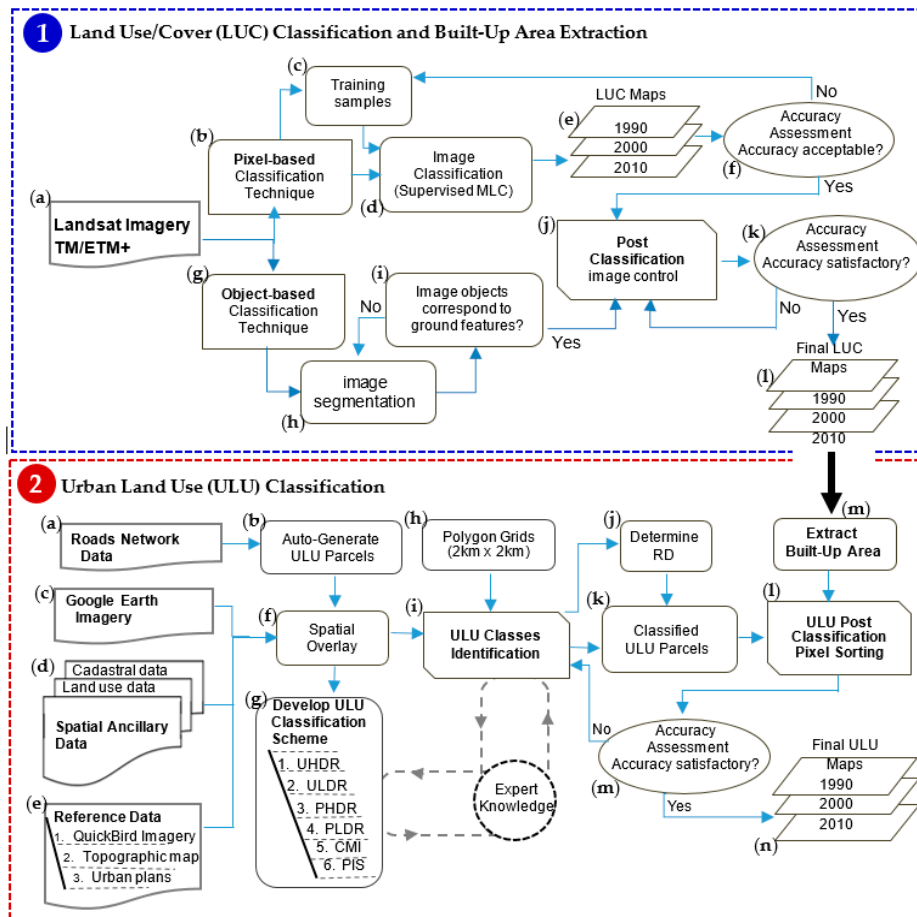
1 Land Use/Cover (LUC) Classification and Built-Up Area Extraction

(c) Training samples

No

LUC Maps

(e) 1990
2000
2010

Accuracy Assessment Accuracy acceptable?

(f) Yes

(b) Pixel-based Classification Technique

Image Classification (Supervised MLC)

(d)

(a) Landsat Imagery TM/ETM+

(j) Post Classification image control

(k) Accuracy Assessment Accuracy satisfactory?

No

Yes

(g) Object-based Classification Technique

No

(i) Image objects correspond to ground features?

Yes

image segmentation

(h)

Final LUC Maps

(l) 1990
2000
2010

2 Urban Land Use (ULU) Classification

(a) Roads Network Data

(b) Auto-Generate ULU Parcels

(h) Polygon Grids (2km x 2km)

(j) Determine RD

(m) Extract Built-Up Area

(c) Google Earth Imagery

(f) Spatial Overlay

(i) ULU Classes Identification

(k) Classified ULU Parcels

(l) ULU Post Classification Pixel Sorting

(d) Cadastral data
Land use data
Spatial Ancillary Data

(g) Develop ULU Classification Scheme
1. UHDR
2. ULDR
3. PHDR
4. PLDR
5. CMI
6. PIS

Expert Knowledge

No

Accuracy Assessment Accuracy satisfactory?

(m) Yes

Final ULU Maps
1990
2000
2010

(n)

(e) Reference Data
1. QuickBird Imagery
2. Topographic map
3. Urban plans